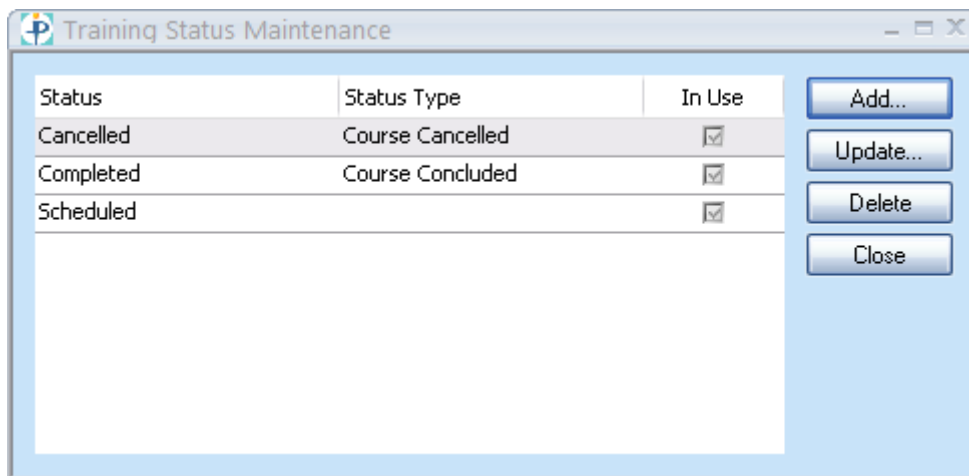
Training Status Maintenance

| Status | Status Type | In Use |
|---|---|---|
| Cancelled | Course Cancelled | ☑ |
| Completed | Course Concluded | ☑ |
| Scheduled | | ☑ |

Add...
Update...
Delete
Close